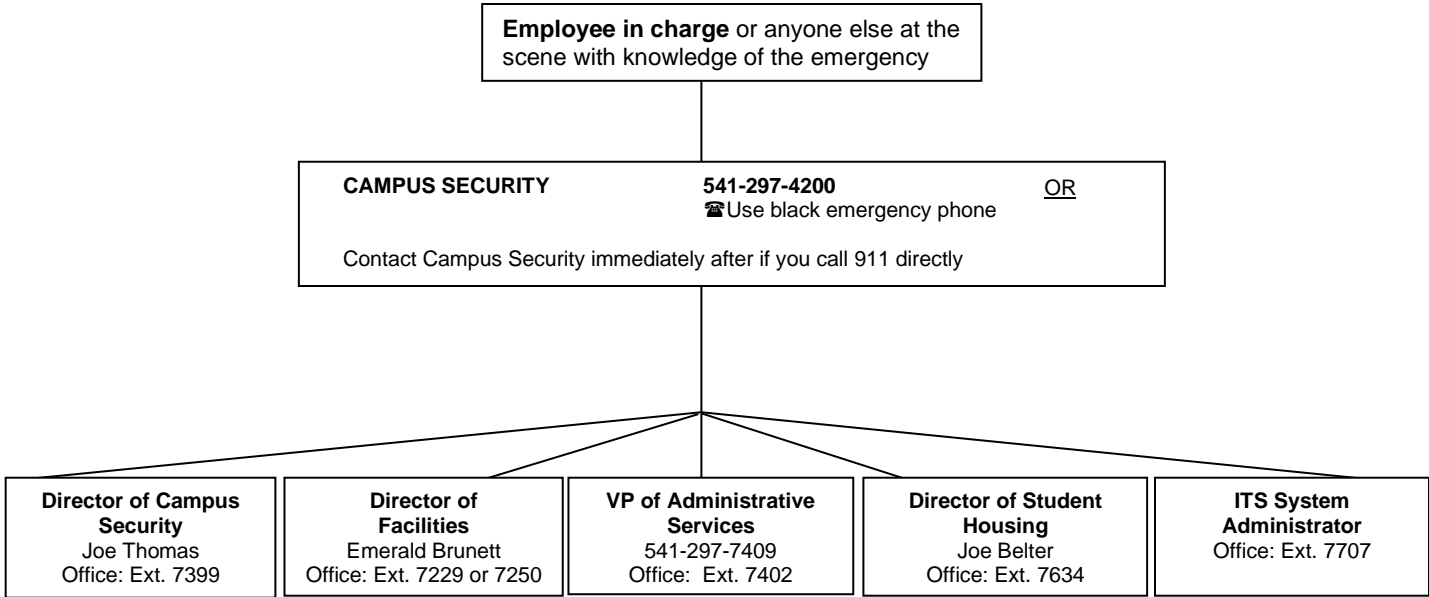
**Employee in charge** or anyone else at the scene with knowledge of the emergency

**CAMPUS SECURITY** **541-297-4200** OR
☎Use black emergency phone

Contact Campus Security immediately after if you call 911 directly

**Director of Campus Security**
Joe Thomas
Office: Ext. 7399

**Director of Facilities**
Emerald Brunett
Office: Ext. 7229 or 7250

**VP of Administrative Services**
541-297-7409
Office: Ext. 7402

**Director of Student Housing**
Joe Belter
Office: Ext. 7634

**ITS System Administrator**
Office: Ext. 7707